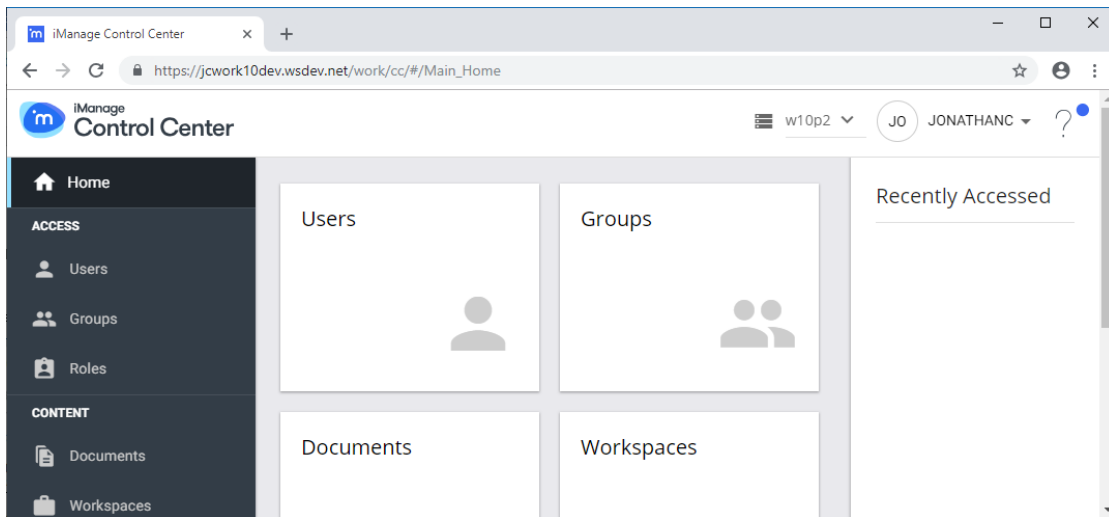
iManage Control Center ×
+
https://jcwork10dev.wsdev.net/work/cc/#/Main_Home
iManage
Control Center
w10p2
JO JONATHANC
?
Home
ACCESS
Users
Groups
Roles
CONTENT
Documents
Workspaces
Users
Groups
Documents
Workspaces
Recently Accessed